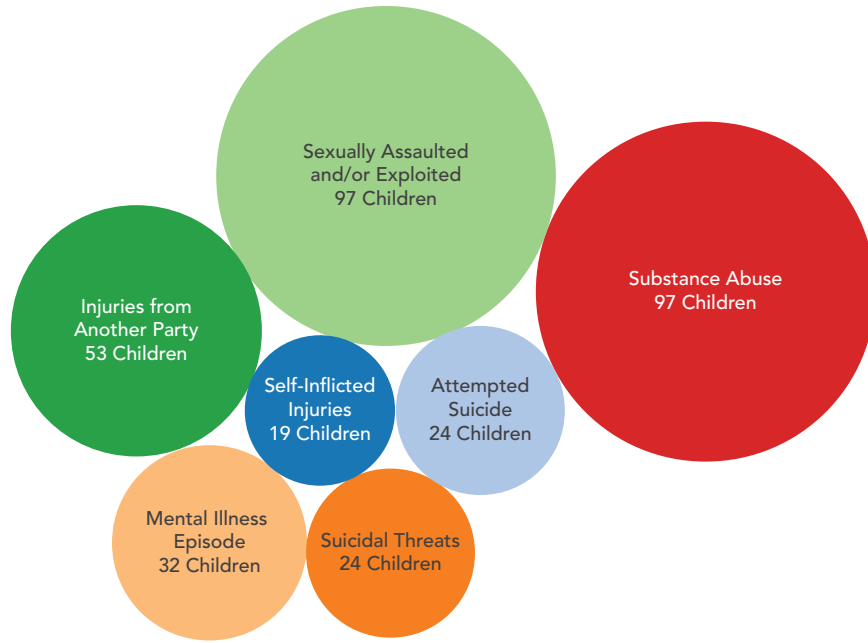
Sexually Assaulted and/or Exploited
97 Children

Substance Abuse
97 Children

Injuries from Another Party
53 Children

Self-Inflicted Injuries
19 Children

Attempted Suicide
24 Children

Mental Illness Episode
32 Children

Suicidal Threats
24 Children